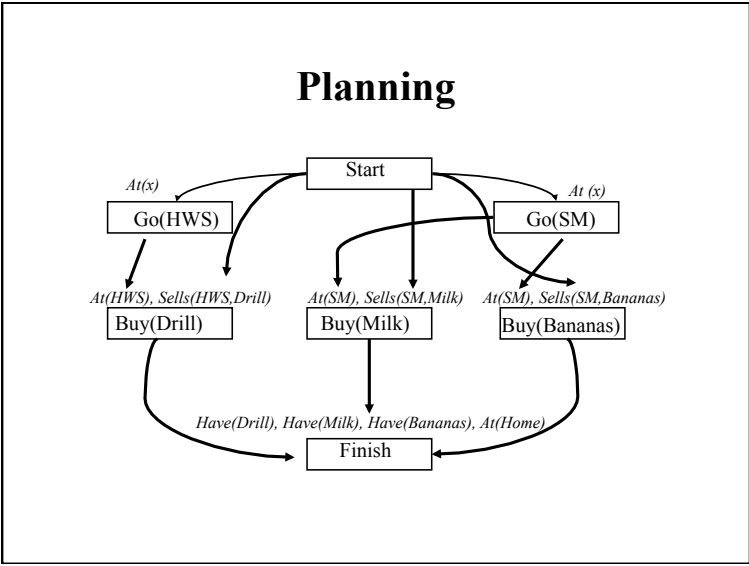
Planning

Start

At(x)

At (x)

Go(HWS)

Go(SM)

At(HWS), Sells(HWS,Drill)

At(SM), Sells(SM,Milk)

At(SM), Sells(SM,Bananas)

Buy(Drill)

Buy(Milk)

Buy(Bananas)

Have(Drill), Have(Milk), Have(Bananas), At(Home)

Finish